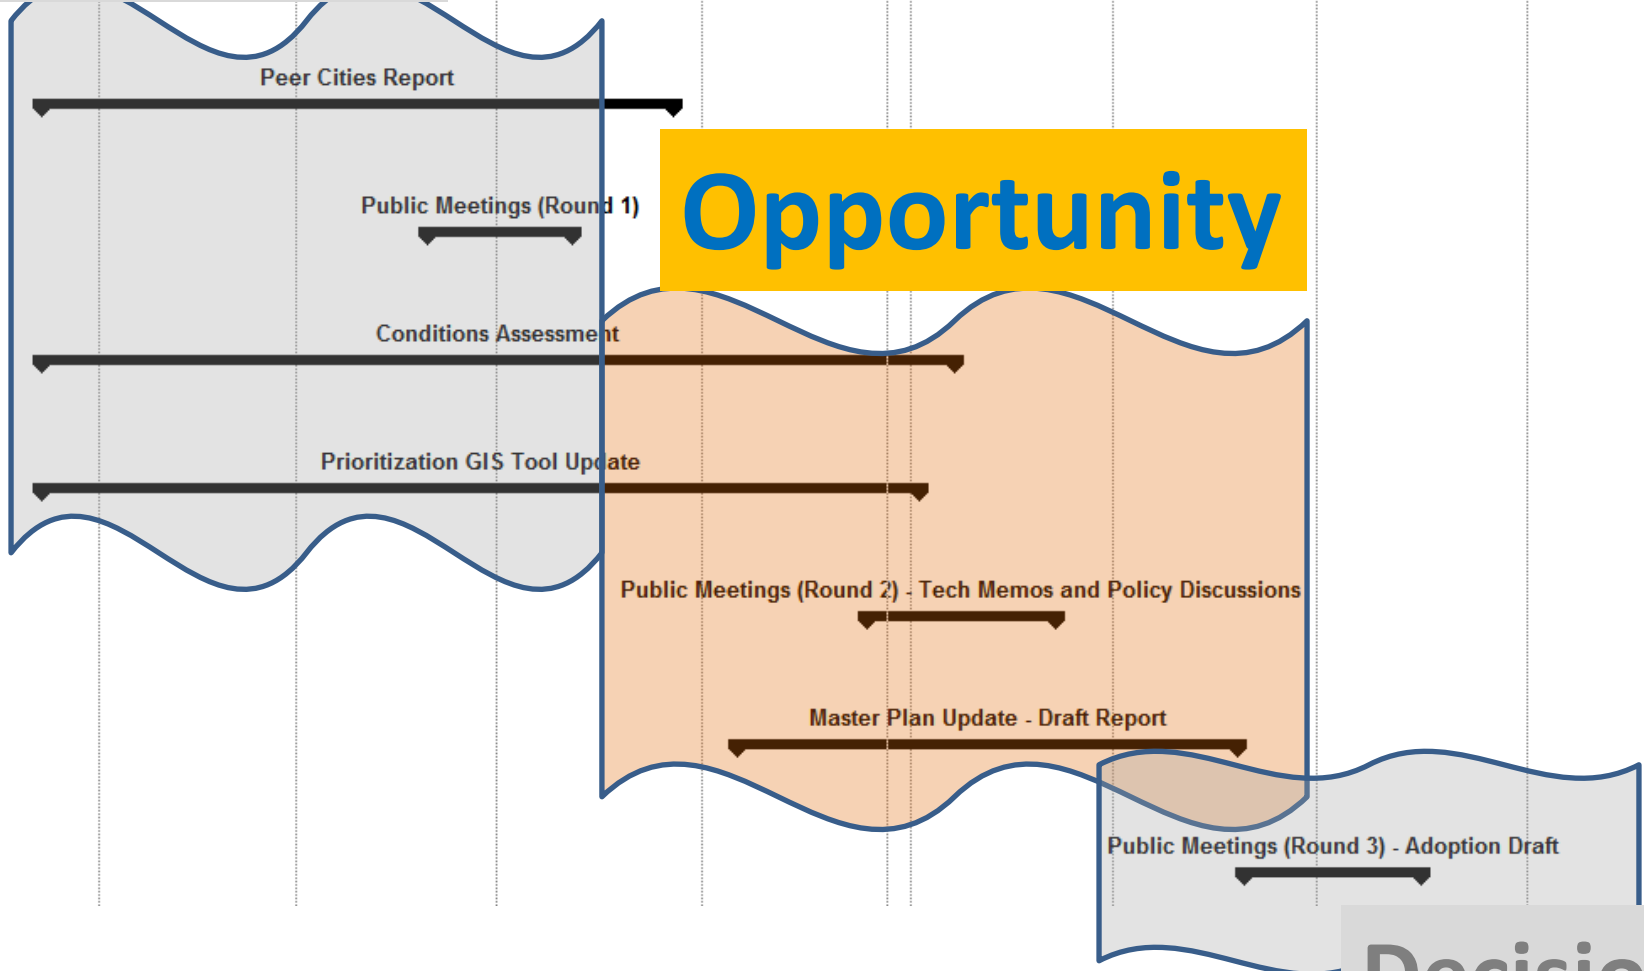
Peer Cities Report

Public Meetings (Round 1)

Opportunity

Conditions Assessment

Prioritization GIS Tool Update

Public Meetings (Round 2) - Tech Memos and Policy Discussions

Master Plan Update - Draft Report

Public Meetings (Round 3) - Adoption Draft

Decisio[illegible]